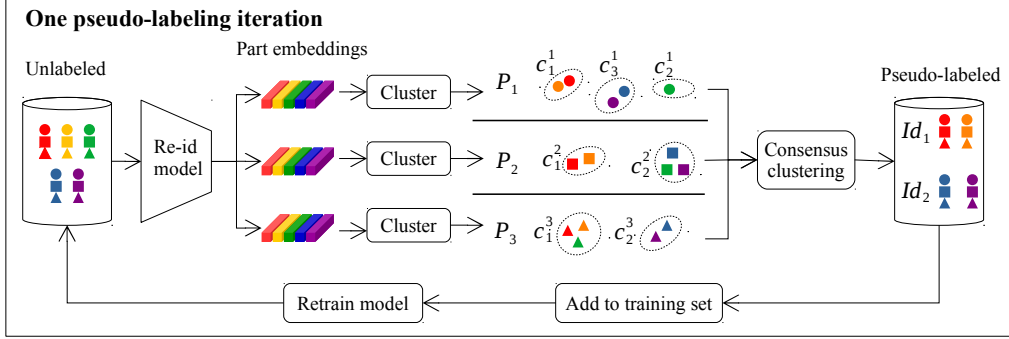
One pseudo-labeling iteration

Part embeddings

Unlabeled

Pseudo-labeled

Re-id model

Cluster

Cluster

Cluster

$P_1$ $c_1^1$ $c_3^1$ $c_2^1$

$P_2$ $c_1^2$ $c_2^2$

$P_3$ $c_1^3$ $c_2^3$

Consensus clustering

$Id_1$

$Id_2$

Retrain model

Add to training set